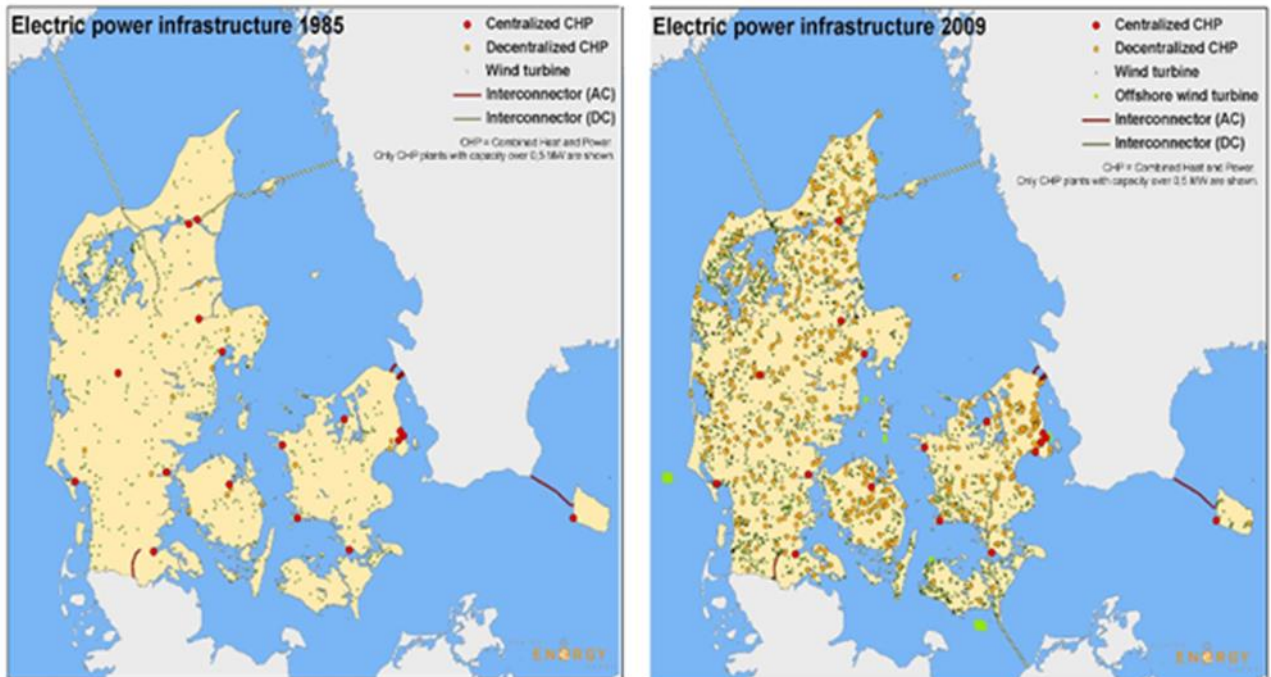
Electric power infrastructure 1985

Centralized CHP
Decentralized CHP
Wind turbine
Interconnector (AC)
Interconnector (DC)

CHP = Combined Heat and Power
Only CHP plants with capacity over 0.5 MW are shown.

ENERGY

Electric power infrastructure 2009

Centralized CHP
Decentralized CHP
Wind turbine
Offshore wind turbine
Interconnector (AC)
Interconnector (DC)

CHP = Combined Heat and Power
Only CHP plants with capacity over 0.5 MW are shown.

ENERGY